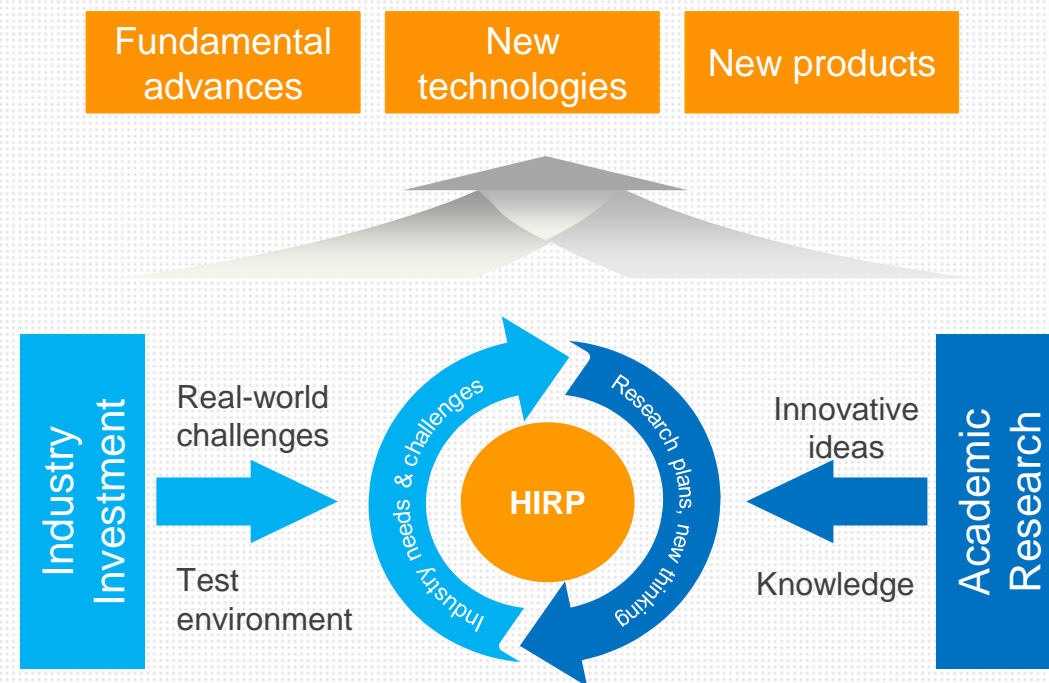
Fundamental advances

New technologies

New products

Industry Investment

Real-world challenges

Test environment

Industry needs & challenges

HIRP

Research plans, new thinking

Innovative ideas

Knowledge

Academic Research